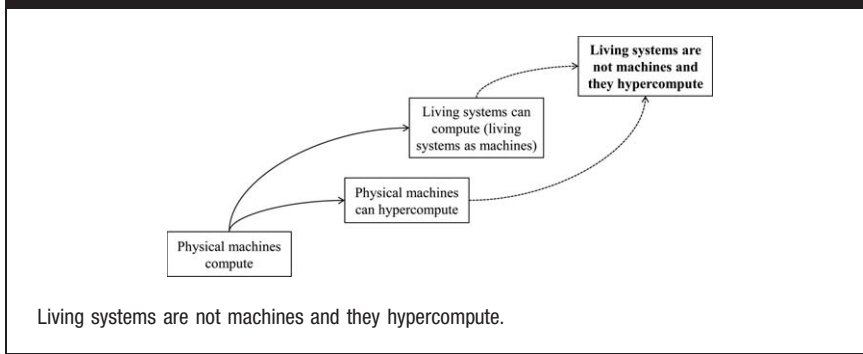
Living systems are not machines and they hypercompute

Living systems can compute (living systems as machines)

Physical machines can hypercompute

Physical machines compute

Living systems are not machines and they hypercompute.